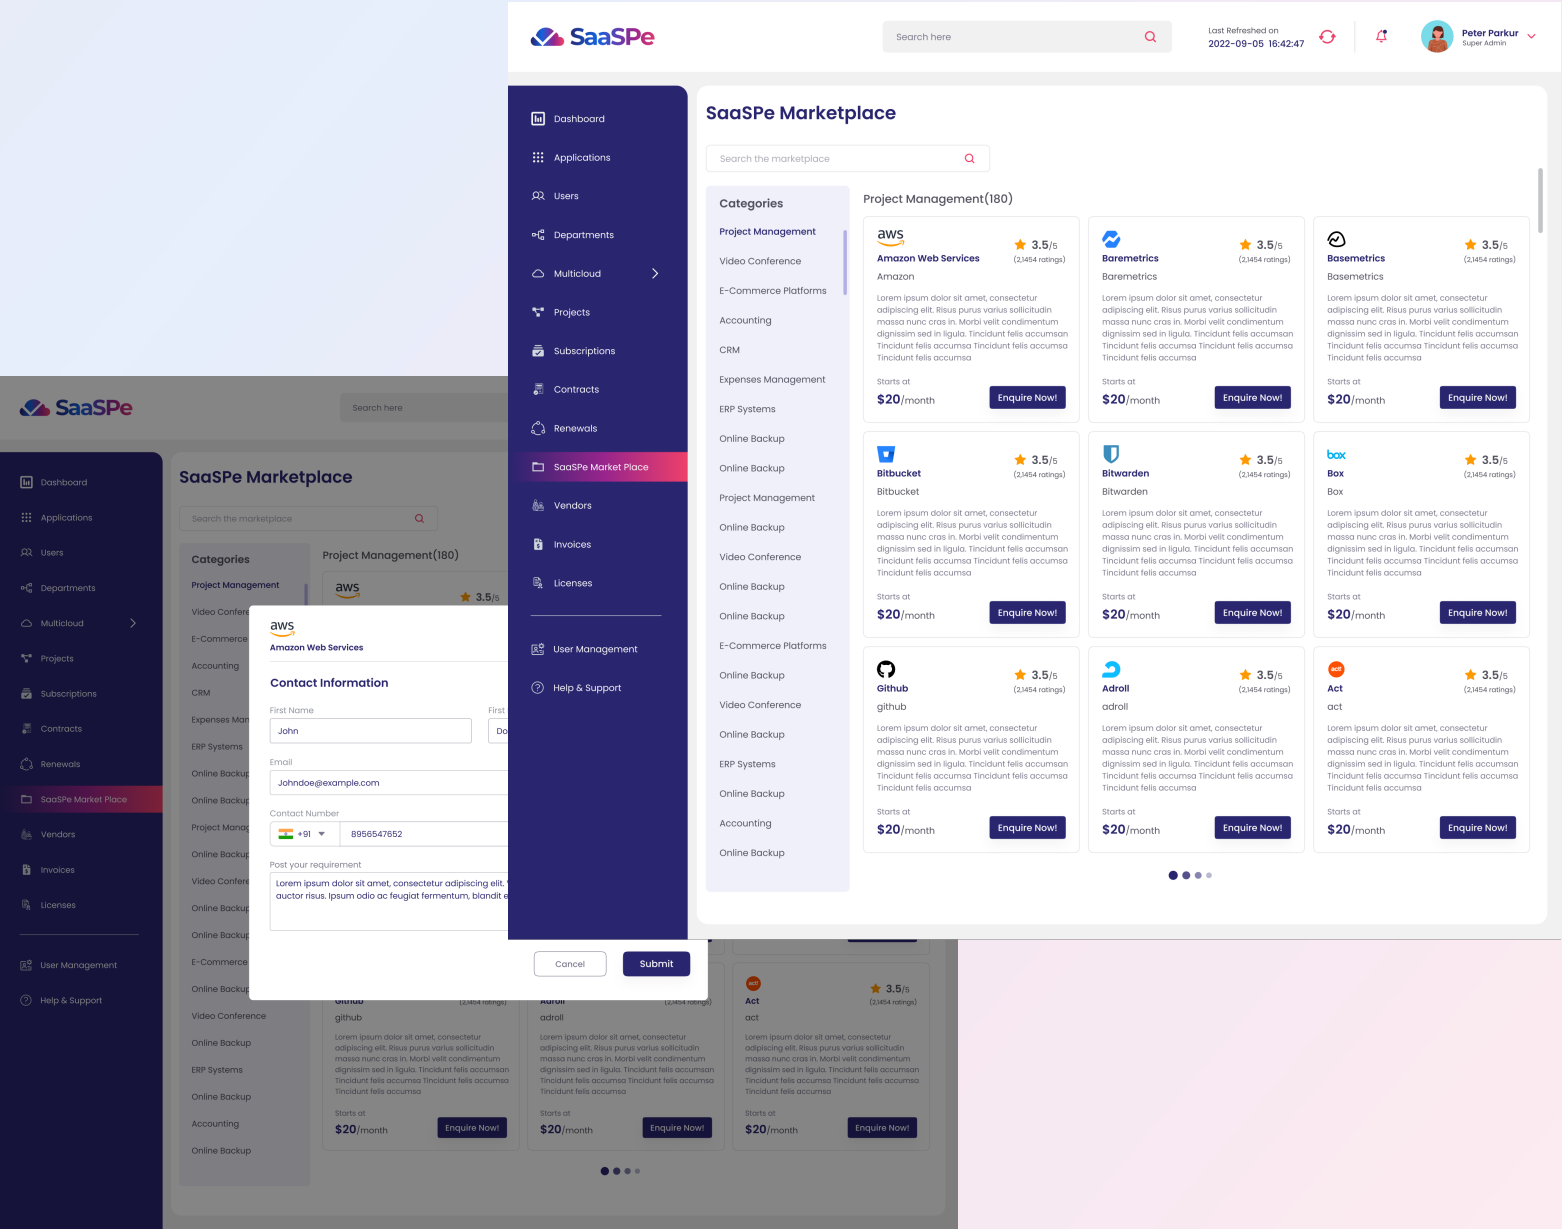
SaaSPe

Search here

Last Refreshed on
2022-09-05 16:42:47

Peter Parkur
Super Admin

Dashboard
Applications
Users
Departments
Multicloud
Projects
Subscriptions
Contracts
Renewals
SaaSPe Market Place
Vendors
Invoices
Licenses
User Management
Help & Support

SaaSPe Marketplace

Search the marketplace

Categories
Project Management
Video Conference
E-Commerce Platforms
Accounting
CRM
Expenses Management
ERP Systems
Online Backup
Online Backup
Project Management
Online Backup
Video Conference
Online Backup
Online Backup
E-Commerce Platforms
Online Backup
Video Conference
Online Backup
ERP Systems
Online Backup
Accounting
Online Backup

Project Management(180)

aws
Amazon Web Services
3.5/5
(2,1454 ratings)
Amazon
Lorem ipsum dolor sit amet, consectetur adipiscing elit. Risus purus varius sollicitudin massa nunc cras in. Morbi velit condimentum dignissim sed in ligula. Tincidunt felis accumsan Tincidunt felis accumsa Tincidunt felis accumsa Tincidunt felis accumsa
Starts at
$20/month
Enquire Now!

Baremetrics
3.5/5
(2,1454 ratings)
Baremetrics
Lorem ipsum dolor sit amet, consectetur adipiscing elit. Risus purus varius sollicitudin massa nunc cras in. Morbi velit condimentum dignissim sed in ligula. Tincidunt felis accumsan Tincidunt felis accumsa Tincidunt felis accumsa Tincidunt felis accumsa
Starts at
$20/month
Enquire Now!

Basemetrics
3.5/5
(2,1454 ratings)
Basemetrics
Lorem ipsum dolor sit amet, consectetur adipiscing elit. Risus purus varius sollicitudin massa nunc cras in. Morbi velit condimentum dignissim sed in ligula. Tincidunt felis accumsan Tincidunt felis accumsa Tincidunt felis accumsa Tincidunt felis accumsa
Starts at
$20/month
Enquire Now!

Bitbucket
3.5/5
(2,1454 ratings)
Bitbucket
Lorem ipsum dolor sit amet, consectetur adipiscing elit. Risus purus varius sollicitudin massa nunc cras in. Morbi velit condimentum dignissim sed in ligula. Tincidunt felis accumsan Tincidunt felis accumsa Tincidunt felis accumsa Tincidunt felis accumsa
Starts at
$20/month
Enquire Now!

Bitwarden
3.5/5
(2,1454 ratings)
Bitwarden
Lorem ipsum dolor sit amet, consectetur adipiscing elit. Risus purus varius sollicitudin massa nunc cras in. Morbi velit condimentum dignissim sed in ligula. Tincidunt felis accumsan Tincidunt felis accumsa Tincidunt felis accumsa Tincidunt felis accumsa
Starts at
$20/month
Enquire Now!

box
Box
3.5/5
(2,1454 ratings)
Box
Lorem ipsum dolor sit amet, consectetur adipiscing elit. Risus purus varius sollicitudin massa nunc cras in. Morbi velit condimentum dignissim sed in ligula. Tincidunt felis accumsan Tincidunt felis accumsa Tincidunt felis accumsa Tincidunt felis accumsa
Starts at
$20/month
Enquire Now!

Github
3.5/5
(2,1454 ratings)
github
Lorem ipsum dolor sit amet, consectetur adipiscing elit. Risus purus varius sollicitudin massa nunc cras in. Morbi velit condimentum dignissim sed in ligula. Tincidunt felis accumsan Tincidunt felis accumsa Tincidunt felis accumsa Tincidunt felis accumsa
Starts at
$20/month
Enquire Now!

Adroll
3.5/5
(2,1454 ratings)
adroll
Lorem ipsum dolor sit amet, consectetur adipiscing elit. Risus purus varius sollicitudin massa nunc cras in. Morbi velit condimentum dignissim sed in ligula. Tincidunt felis accumsan Tincidunt felis accumsa Tincidunt felis accumsa Tincidunt felis accumsa
Starts at
$20/month
Enquire Now!

act
Act
3.5/5
(2,1454 ratings)
act
Lorem ipsum dolor sit amet, consectetur adipiscing elit. Risus purus varius sollicitudin massa nunc cras in. Morbi velit condimentum dignissim sed in ligula. Tincidunt felis accumsan Tincidunt felis accumsa Tincidunt felis accumsa Tincidunt felis accumsa
Starts at
$20/month
Enquire Now!

SaaSPe
Search here
Dashboard
Applications
Users
Departments
Multicloud
Projects
Subscriptions
Contracts
Renewals
SaaSPe Market Place
Vendors
Invoices
Licenses
User Management
Help & Support

SaaSPe Marketplace
Search the marketplace
Categories
Project Management
Video Confe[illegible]
E-Commerce
Accounting
CRM
Expenses Man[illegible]
ERP Systems
Online Backup
Online Backup
Project Manag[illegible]
Online Backup
Video Confer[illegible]
Online Backup
Online Backup
E-Commerce
Online Backup
Video Conference
Online Backup
ERP Systems
Online Backup
Accounting
Online Backup

Project Management(180)
aws
3.5/5

aws
Amazon Web Services
Contact Information
First Name
John
First
Do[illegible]
Email
Johndoe@example.com
Contact Number
+91
8956547652
Post your requirement
Lorem ipsum dolor sit amet, consectetur adipiscing elit. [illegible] auctor risus. Ipsum odio ac feugiat fermentum, blandit e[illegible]
Cancel
Submit

Github
(2,1454 ratings)
github
Lorem ipsum dolor sit amet, consectetur adipiscing elit. Risus purus varius sollicitudin massa nunc cras in. Morbi velit condimentum dignissim sed in ligula. Tincidunt felis accumsan Tincidunt felis accumsa Tincidunt felis accumsa Tincidunt felis accumsa
Starts at
$20/month
Enquire Now!

Adroll
(2,1454 ratings)
adroll
Lorem ipsum dolor sit amet, consectetur adipiscing elit. Risus purus varius sollicitudin massa nunc cras in. Morbi velit condimentum dignissim sed in ligula. Tincidunt felis accumsan Tincidunt felis accumsa Tincidunt felis accumsa Tincidunt felis accumsa
Starts at
$20/month
Enquire Now!

act
Act
3.5/5
(2,1454 ratings)
act
Lorem ipsum dolor sit amet, consectetur adipiscing elit. Risus purus varius sollicitudin massa nunc cras in. Morbi velit condimentum dignissim sed in ligula. Tincidunt felis accumsan Tincidunt felis accumsa Tincidunt felis accumsa Tincidunt felis accumsa
Starts at
$20/month
Enquire Now!